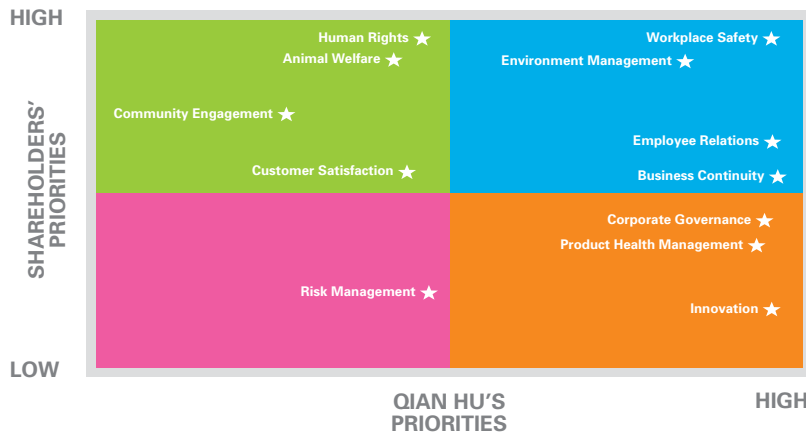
HIGH

SHAREHOLDERS' PRIORITIES

LOW

Human Rights
Animal Welfare
Community Engagement
Customer Satisfaction

Workplace Safety
Environment Management
Employee Relations
Business Continuity

Risk Management

Corporate Governance
Product Health Management
Innovation

QIAN HU'S PRIORITIES

HIGH